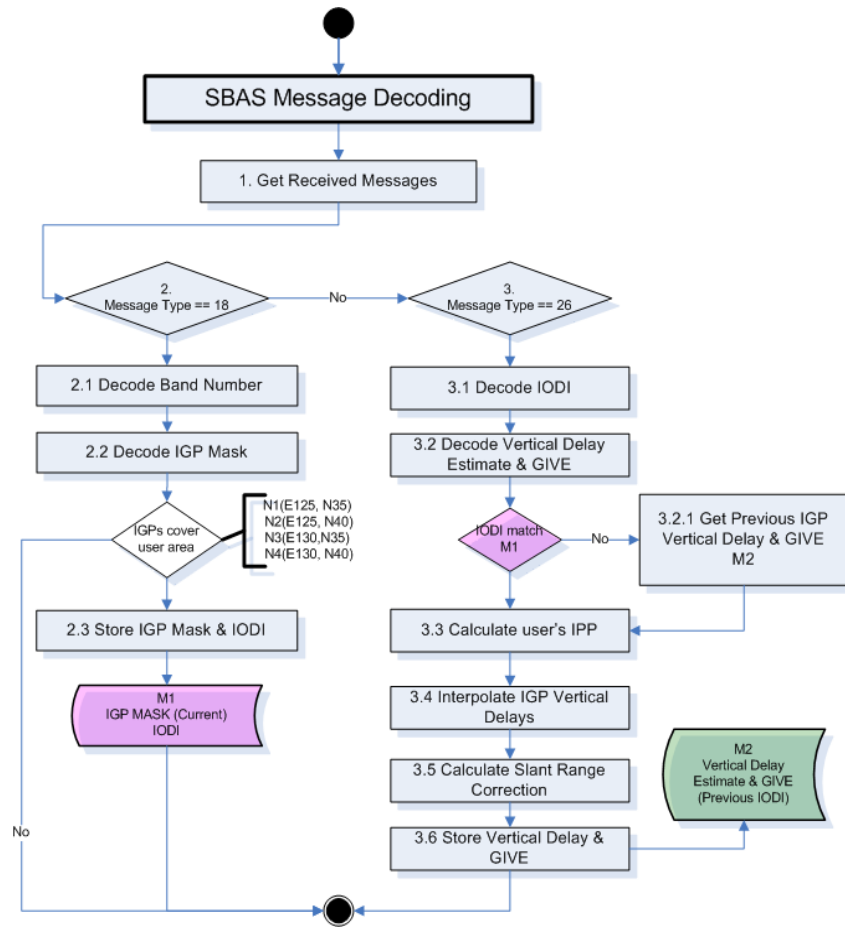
SBAS Message Decoding

1. Get Received Messages

2.
Message Type == 18

No

3.
Message Type == 26

2.1 Decode Band Number

2.2 Decode IGP Mask

IGPs cover user area

N1(E125, N35)
N2(E125, N40)
N3(E130,N35)
N4(E130, N40)

2.3 Store IGP Mask & IODI

M1
IGP MASK (Current)
IODI

No

3.1 Decode IODI

3.2 Decode Vertical Delay Estimate & GIVE

IODI match M1

No

3.2.1 Get Previous IGP Vertical Delay & GIVE M2

3.3 Calculate user's IPP

3.4 Interpolate IGP Vertical Delays

3.5 Calculate Slant Range Correction

3.6 Store Vertical Delay & GIVE

M2
Vertical Delay Estimate & GIVE (Previous IODI)